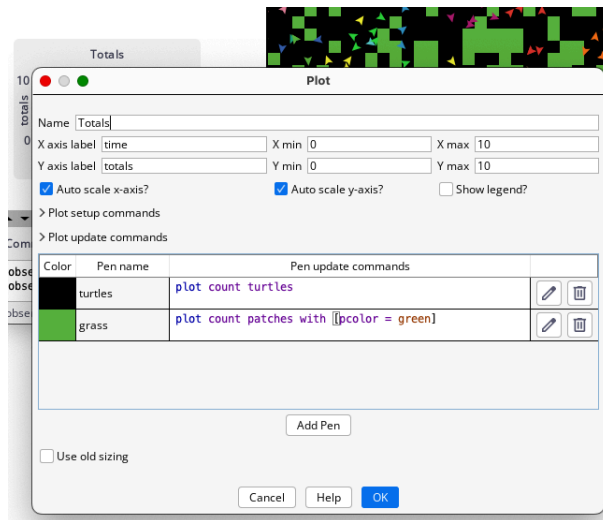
Totals

10

totals

0

Com

obse
obse
obse

Plot

Name Totals

X axis label time | X min 0 | X max 10

Y axis label totals | Y min 0 | Y max 10

Auto scale x-axis? Auto scale y-axis? Show legend?

> Plot setup commands

> Plot update commands

| Color | Pen name | Pen update commands |
|---|---|---|
| | turtles | plot count turtles |
| | grass | plot count patches with [pcolor = green] |

Add Pen

Use old sizing

Cancel Help OK